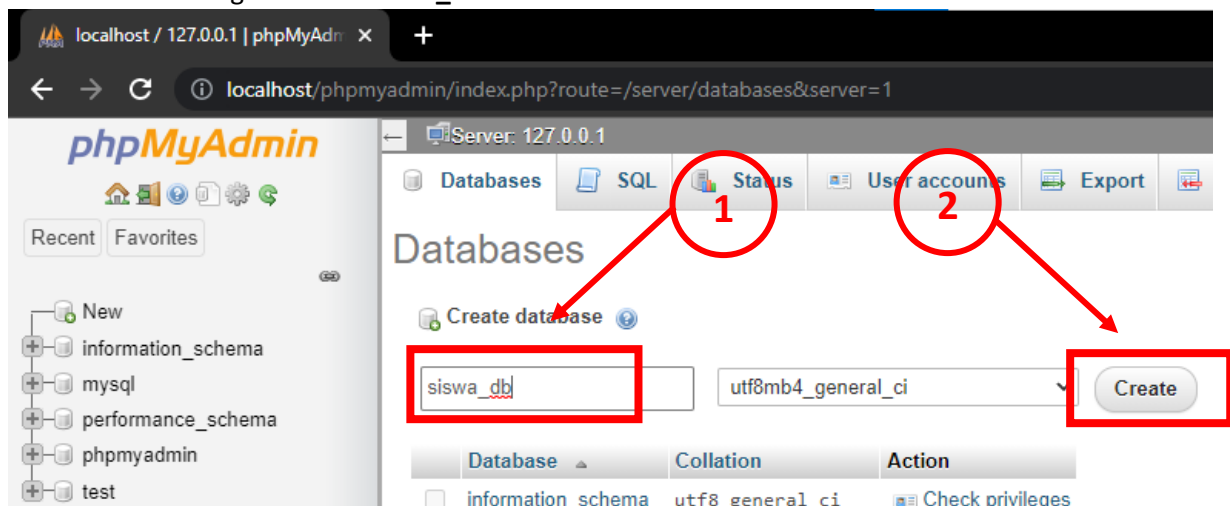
localhost / 127.0.0.1 | phpMyAdn ×

localhost/phpmyadmin/index.php?route=/server/databases&server=1

phpMyAdmin

Recent Favorites

New
information_schema
mysql
performance_schema
phpmyadmin
test

Server: 127.0.0.1

Databases SQL Status User accounts Export

1

2

Databases

Create database

siswa_db

utf8mb4_general_ci

Create

| Database | Collation | Action |
|---|---|---|
| information_schema | utf8_general_ci | Check privileges |